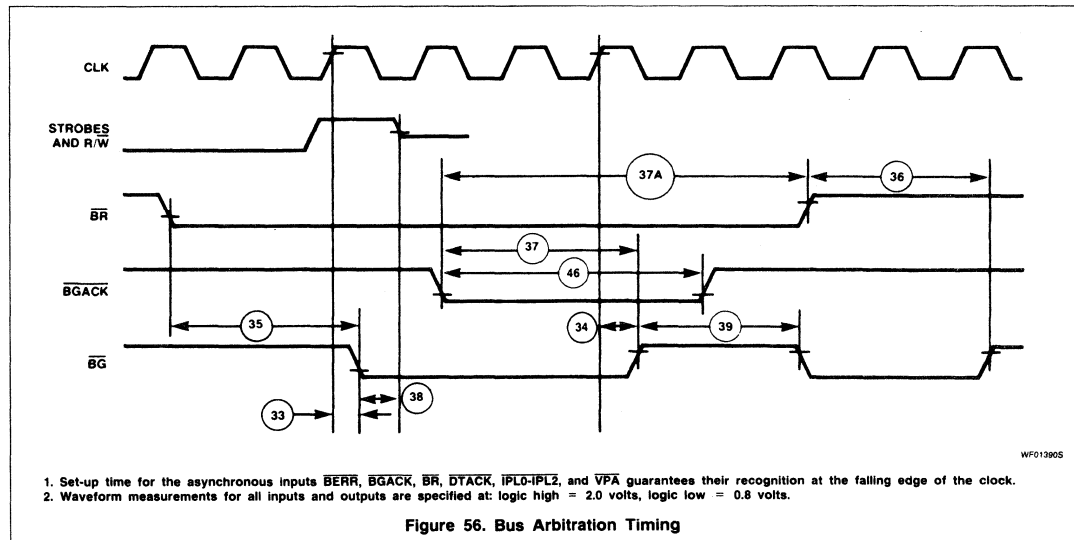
CLK

STROBES AND R/$\overline{W}$

$\overline{BR}$

$\overline{BGACK}$

$\overline{BG}$

37A

36

37

46

35

34

39

33

38

WF01390S

1. Set-up time for the asynchronous inputs $\overline{BERR}$, $\overline{BGACK}$, $\overline{BR}$, $\overline{DTACK}$, $\overline{IPL0}$-$\overline{IPL2}$, and $\overline{VPA}$ guarantees their recognition at the falling edge of the clock.
2. Waveform measurements for all inputs and outputs are specified at: logic high = 2.0 volts, logic low = 0.8 volts.

Figure 56. Bus Arbitration Timing